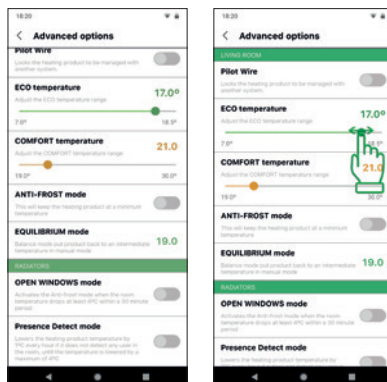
18:20

< Advanced options

Pilot Wire

Locks the heating product to be managed with another system.

ECO temperature 17.0°

Adjust the ECO temperature range

7.0° 18.5°

COMFORT temperature 21.0

Adjust the COMFORT temperature range

19.0° 30.0°

ANTI-FROST mode

This will keep the heating product at a minimum temperature

EQUILIBRIUM mode 19.0

Balance mode put product back to an intermediate temperature in manual mode

RADIATORS

OPEN WINDOWS mode

Activates the Anti-frost mode when the room temperature drops at least 4°C within a 30 minute period

Presence Detect mode

Lowers the heating product temperature by 1°C every hour if it does not detect any user in the room, until the temperature is lowered by a maximum of 4°C

18:20

< Advanced options

LIVING ROOM

Pilot Wire

Locks the heating product to be managed with another system.

ECO temperature 17.0°

Adjust the ECO temperature range

7.0° 18.5°

COMFORT temperature 21.0

Adjust the COMFORT temperature range

19.0° 30.0°

ANTI-FROST mode

This will keep the heating product at a minimum temperature

EQUILIBRIUM mode 19.0

Balance mode put product back to an intermediate temperature in manual mode

RADIATORS

OPEN WINDOWS mode

Activates the Anti-frost mode when the room temperature drops at least 4°C within a 30 minute period

Presence Detect mode

Lowers the heating product temperature